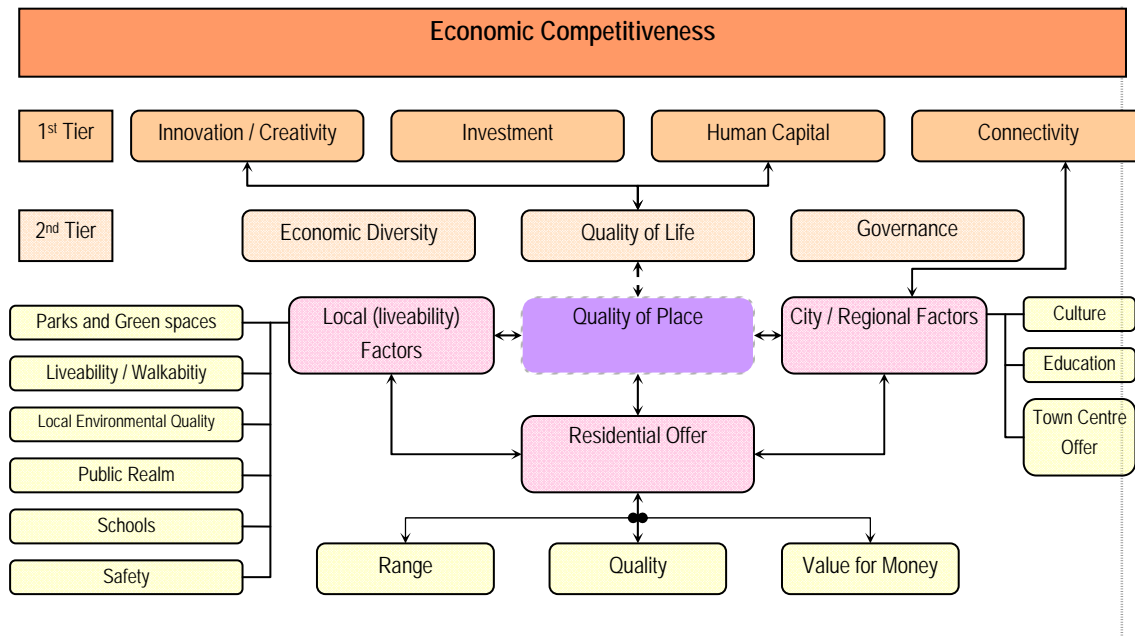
Economic Competitiveness

1st Tier

Innovation / Creativity

Investment

Human Capital

Connectivity

2nd Tier

Economic Diversity

Quality of Life

Governance

Parks and Green spaces

Liveability / Walkabitiy

Local Environmental Quality

Public Realm

Schools

Safety

Local (liveability) Factors

Quality of Place

City / Regional Factors

Culture

Education

Town Centre Offer

Residential Offer

Range

Quality

Value for Money